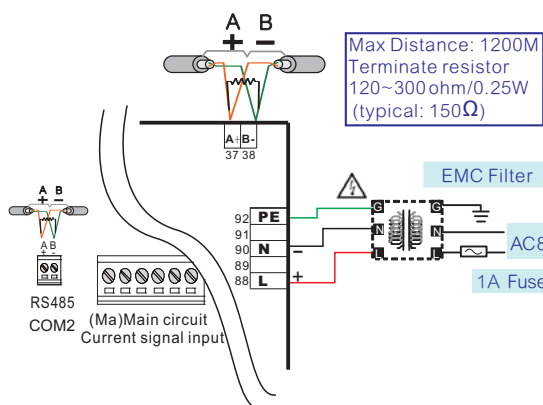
A B
+ −
Max Distance: 1200M
Terminate resistor
120~300 ohm/0.25W
(typical: 150Ω)
A- B-
37 38
EMC Filter
92 PE
91
90 N
89
88 L
−
+
G G
N N
L L
AC8
1A Fuse
A B
+ −
A B
RS485
COM2
(Ma)Main circuit
Current signal input